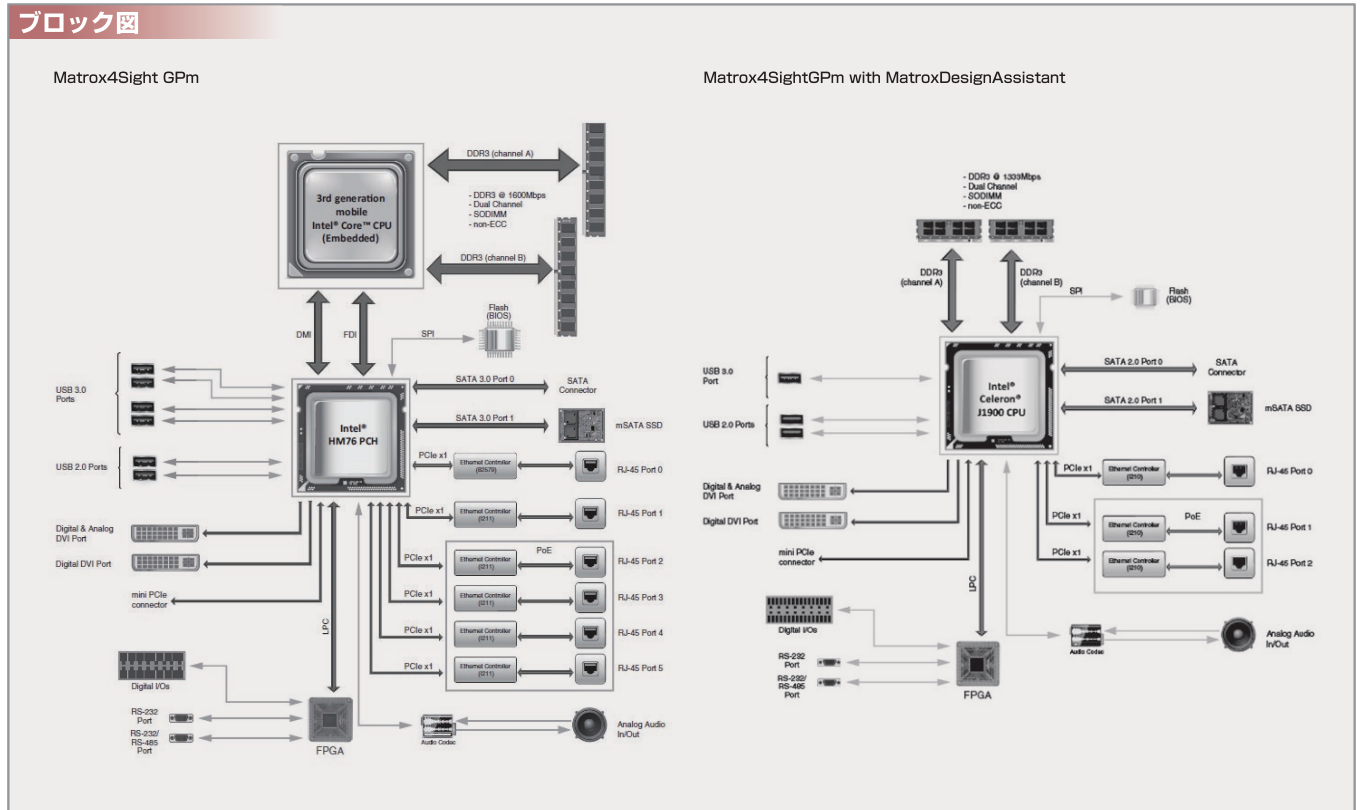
ブロック図

Matrox4Sight GPm

DDR3 (channel A)

3rd generation mobile Intel® Core™ CPU (Embedded)

- DDR3 @ 1600Mbps
- Dual Channel
- SODIMM
- non-ECC

DDR3 (channel B)

DMI

FDI

SPI

Flash (BIOS)

USB 3.0 Ports

Intel® HM76 PCH

SATA 3.0 Port 0

SATA Connector

SATA 3.0 Port 1

mSATA SSD

USB 2.0 Ports

PCIe x1

Ethernet Controller (82579)

RJ-45 Port 0

PCIe x1

Ethernet Controller (I211)

RJ-45 Port 1

Digital & Analog DVI Port

Digital DVI Port

PCIe x1

Ethernet Controller (I211)

PoE

RJ-45 Port 2

PCIe x1

Ethernet Controller (I211)

RJ-45 Port 3

mini PCIe connector

LPC

PCIe x1

Ethernet Controller (I211)

RJ-45 Port 4

PCIe x1

Ethernet Controller (I211)

RJ-45 Port 5

Digital I/Os

RS-232 Port

RS-232/ RS-485 Port

FPGA

Audio Codec

Analog Audio In/Out

Matrox4SightGPm with MatroxDesignAssistant

- DDR3 @ 1333Mbps
- Dual Channel
- SODIMM
- non-ECC

DDR3 (channel A)

DDR3 (channel B)

SPI

Flash (BIOS)

USB 3.0 Port

Intel® Celeron® J1900 CPU

SATA 2.0 Port 0

SATA Connector

USB 2.0 Ports

SATA 2.0 Port 1

mSATA SSD

PCIe x1

Ethernet Controller (I210)

RJ-45 Port 0

Digital & Analog DVI Port

Digital DVI Port

PCIe x1

Ethernet Controller (I210)

PoE

RJ-45 Port 1

mini PCIe connector

PCIe x1

Ethernet Controller (I210)

RJ-45 Port 2

LPC

Digital I/Os

Audio Codec

Analog Audio In/Out

RS-232 Port

RS-232/ RS-485 Port

FPGA